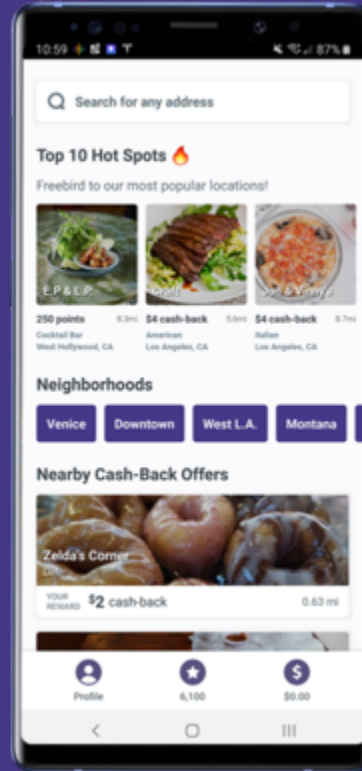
10:59 87%

Search for any address

Top 10 Hot Spots 🔥

Freebird to our most popular locations!

E.P & L.P.
250 points 8.3mi
Cocktail Bar
West Hollywood, CA

Gr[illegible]
$4 cash-back 5.6mi
American
Los Angeles, CA

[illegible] & Vinny's
$4 cash-back 8.7mi
Italian
Los Angeles, CA

Neighborhoods

Venice
Downtown
West L.A.
Montana

Nearby Cash-Back Offers

Zelda's Corner
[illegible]

YOUR REWARD $2 cash-back 0.63 mi

Profile
6,100
$0.00